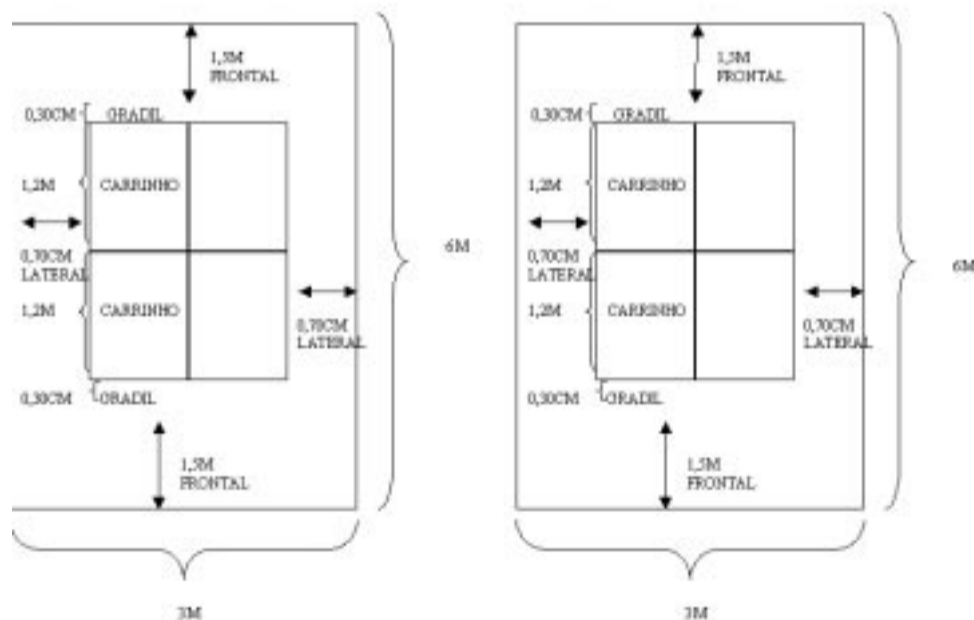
1,5M FRONTAL

0,30CM GRADIL

1,2M CARRINHO

0,70CM LATERAL

1,2M CARRINHO

0,70CM LATERAL

0,30CM GRADIL

1,5M FRONTAL

6M

3M

1,5M FRONTAL

0,30CM GRADIL

1,2M CARRINHO

0,70CM LATERAL

1,2M CARRINHO

0,70CM LATERAL

0,30CM GRADIL

1,5M FRONTAL

6M

3M